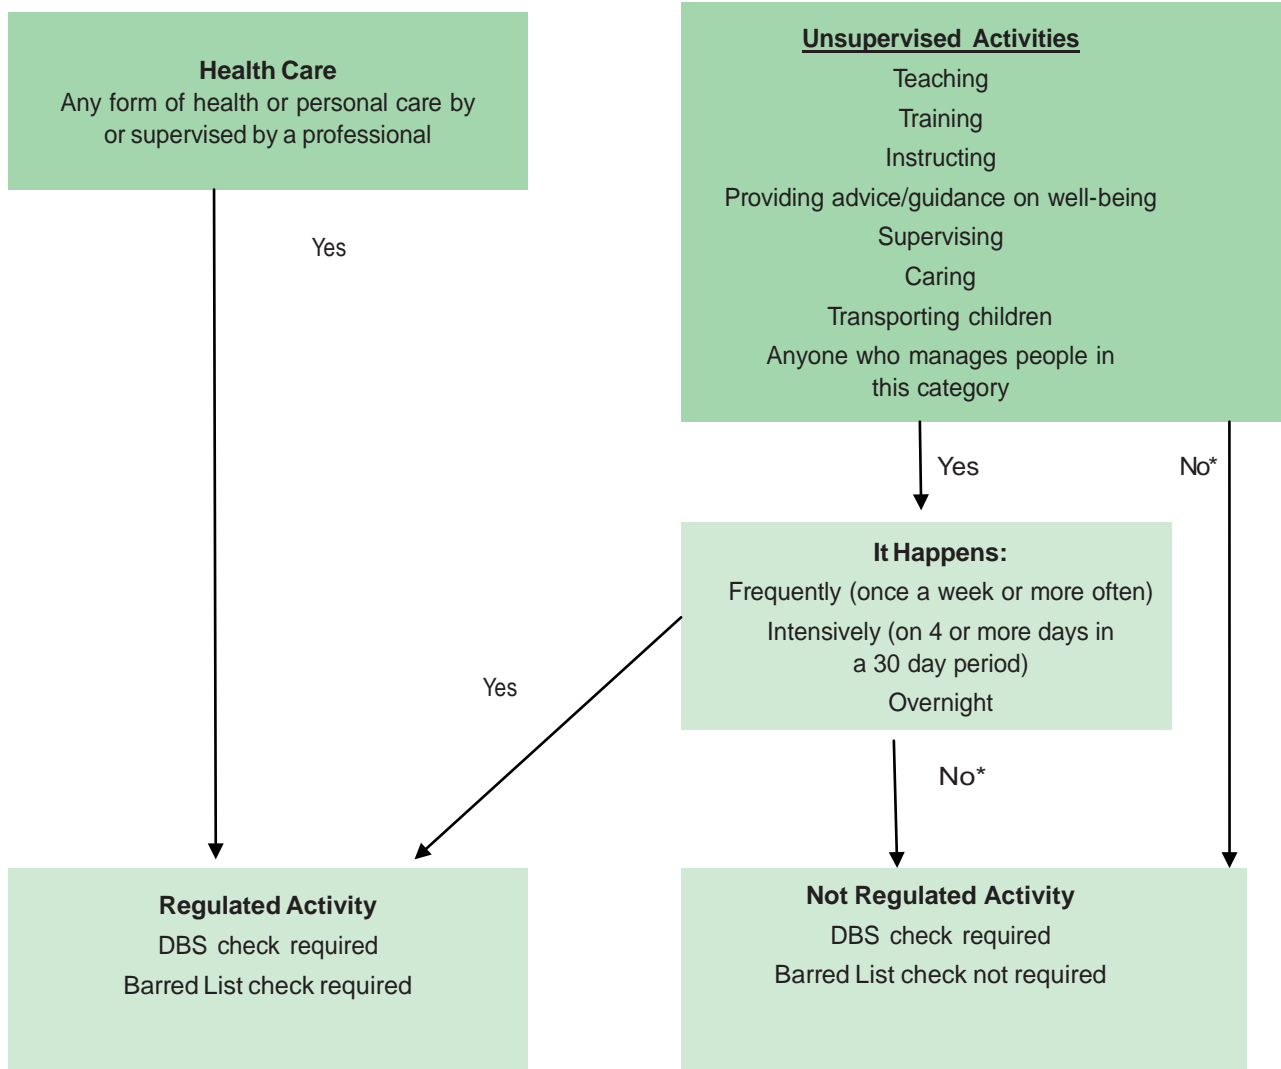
Health Care
Any form of health or personal care by or supervised by a professional

Unsupervised Activities
Teaching
Training
Instructing
Providing advice/guidance on well-being
Supervising
Caring
Transporting children
Anyone who manages people in this category

Yes

Yes

No*

It Happens:
Frequently (once a week or more often)
Intensively (on 4 or more days in a 30 day period)
Overnight

Yes

No*

Regulated Activity
DBS check required
Barred List check required

Not Regulated Activity
DBS check required
Barred List check not required